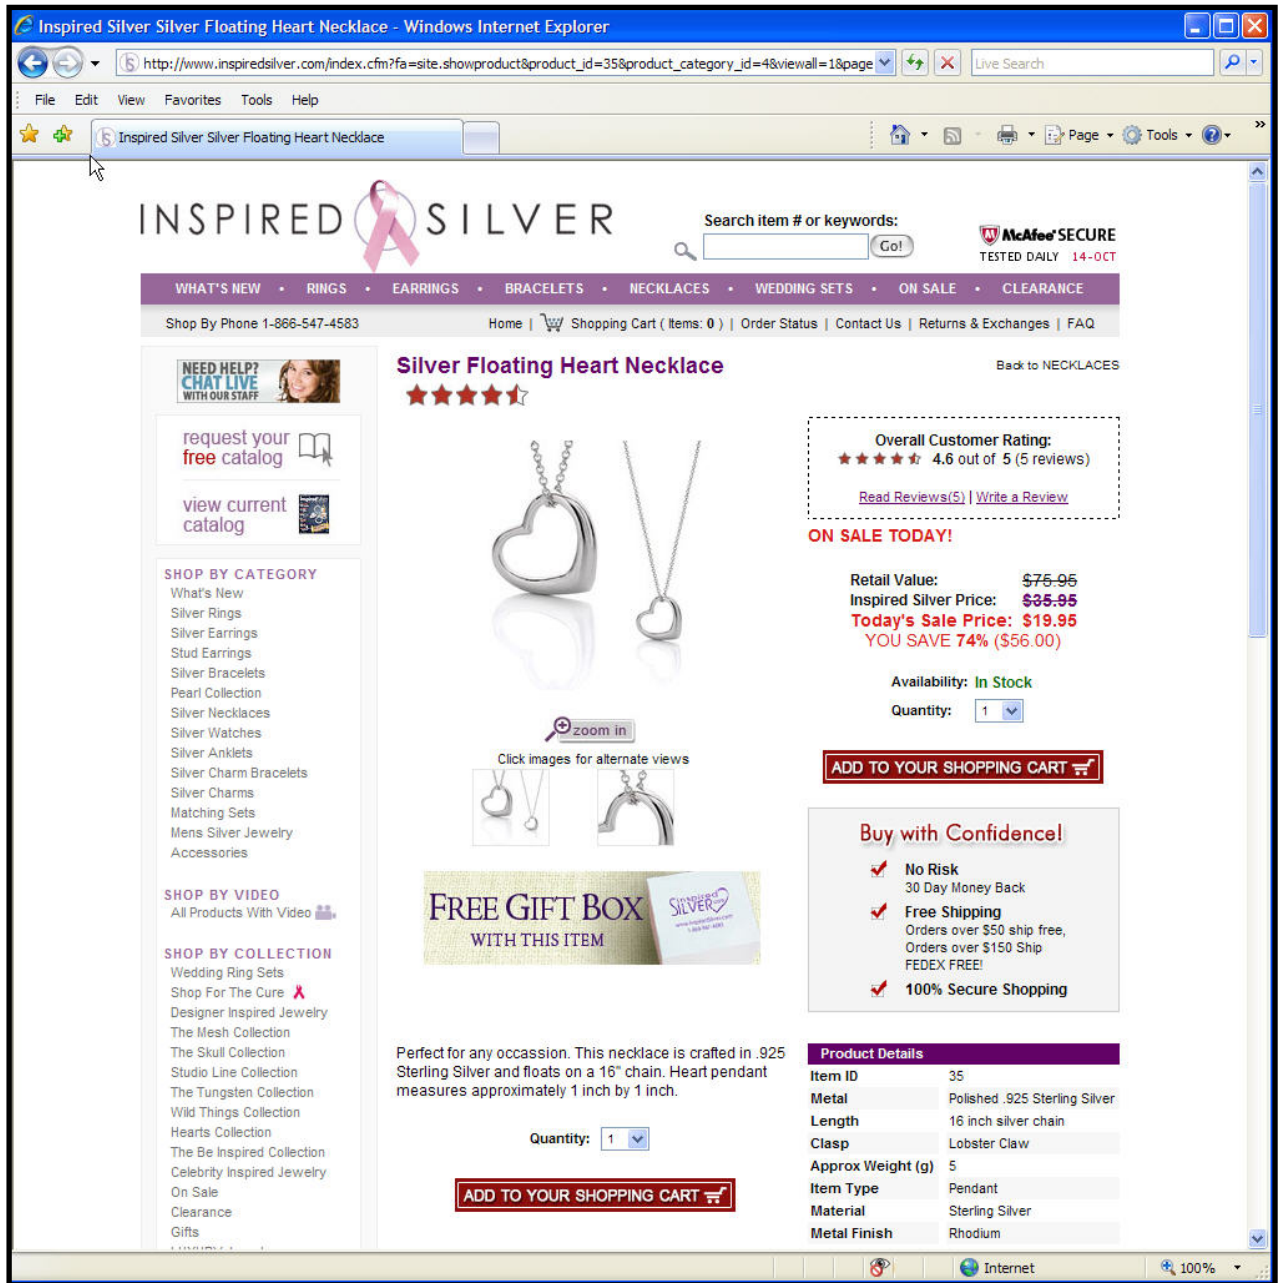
Inspired Silver Silver Floating Heart Necklace - Windows Internet Explorer

http://www.inspiredsilver.com/index.cfm?fa=site.showproduct&product_id=35&product_category_id=4&viewall=1&page

Live Search

File Edit View Favorites Tools Help

Inspired Silver Silver Floating Heart Necklace

Page Tools

INSPIRED SILVER

Search item # or keywords:

Go!

McAfee SECURE
TESTED DAILY 14-OCT

WHAT'S NEW • RINGS • EARRINGS • BRACELETS • NECKLACES • WEDDING SETS • ON SALE • CLEARANCE

Shop By Phone 1-866-547-4583

Home | Shopping Cart ( Items: 0 ) | Order Status | Contact Us | Returns & Exchanges | FAQ

NEED HELP? CHAT LIVE WITH OUR STAFF

request your free catalog

view current catalog

SHOP BY CATEGORY
What's New
Silver Rings
Silver Earrings
Stud Earrings
Silver Bracelets
Pearl Collection
Silver Necklaces
Silver Watches
Silver Anklets
Silver Charm Bracelets
Silver Charms
Matching Sets
Mens Silver Jewelry
Accessories

SHOP BY VIDEO
All Products With Video

SHOP BY COLLECTION
Wedding Ring Sets
Shop For The Cure
Designer Inspired Jewelry
The Mesh Collection
The Skull Collection
Studio Line Collection
The Tungsten Collection
Wild Things Collection
Hearts Collection
The Be Inspired Collection
Celebrity Inspired Jewelry
On Sale
Clearance
Gifts

Silver Floating Heart Necklace

Back to NECKLACES

Overall Customer Rating:
4.6 out of 5 (5 reviews)

Read Reviews(5) | Write a Review

ON SALE TODAY!

Retail Value: $75.95
Inspired Silver Price: $35.95
Today's Sale Price: $19.95
YOU SAVE 74% ($56.00)

Availability: In Stock

Quantity: 1

ADD TO YOUR SHOPPING CART

zoom in

Click images for alternate views

FREE GIFT BOX
WITH THIS ITEM

Buy with Confidence!

No Risk
30 Day Money Back

Free Shipping
Orders over $50 ship free, Orders over $150 Ship FEDEX FREE!

100% Secure Shopping

Perfect for any occassion. This necklace is crafted in .925 Sterling Silver and floats on a 16" chain. Heart pendant measures approximately 1 inch by 1 inch.

Quantity: 1

ADD TO YOUR SHOPPING CART

| Product Details | |
|---|---|
| Item ID | 35 |
| Metal | Polished .925 Sterling Silver |
| Length | 16 inch silver chain |
| Clasp | Lobster Claw |
| Approx Weight (g) | 5 |
| Item Type | Pendant |
| Material | Sterling Silver |
| Metal Finish | Rhodium |

Internet

100%